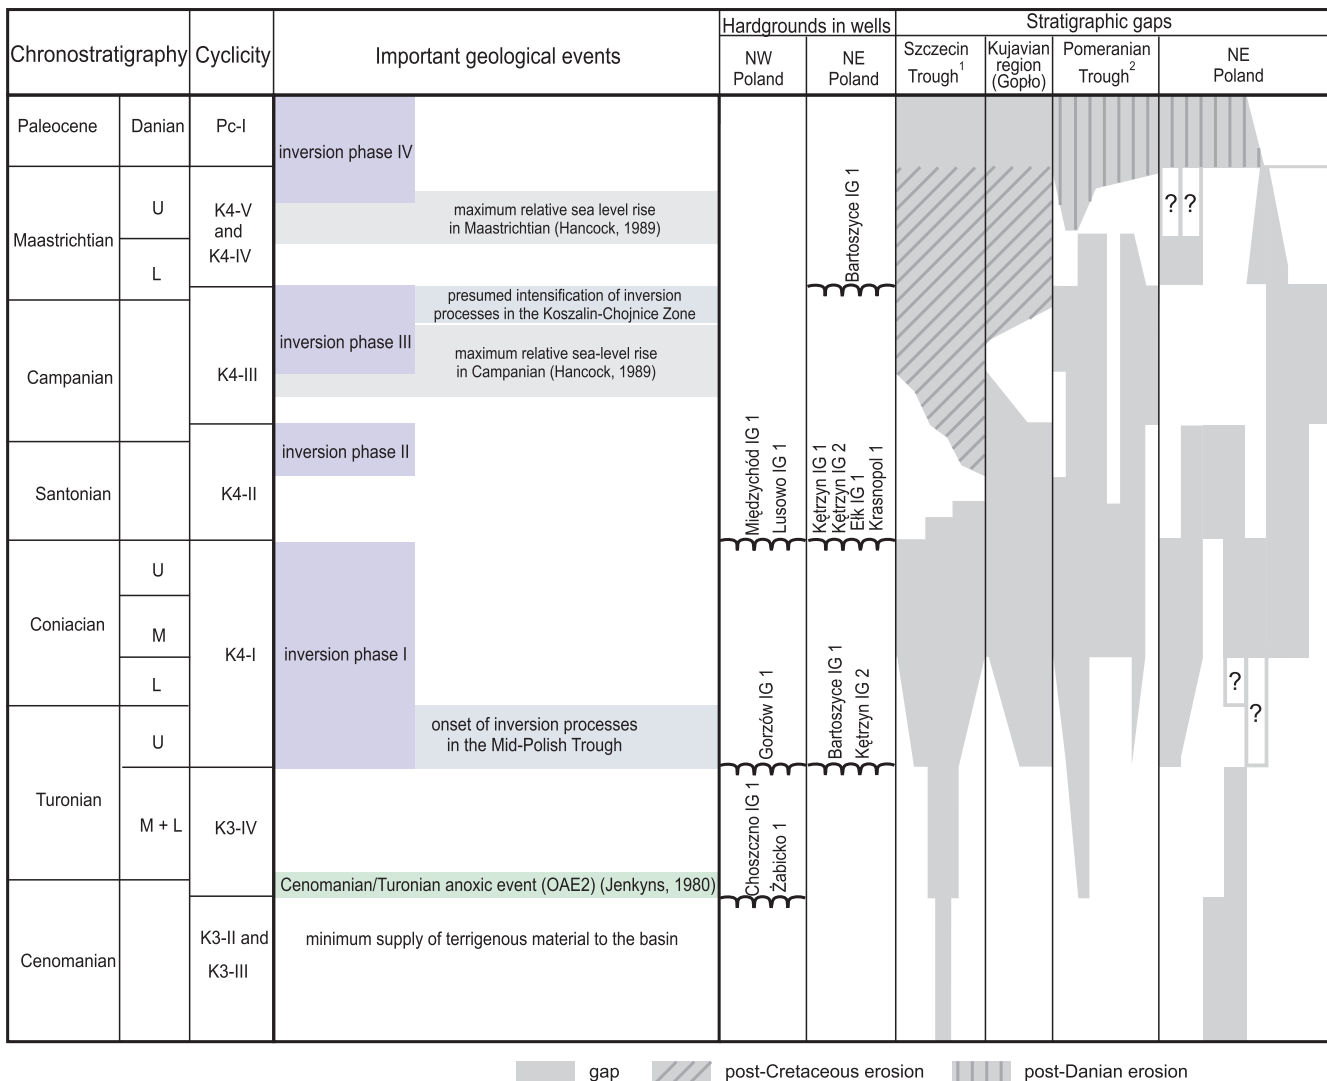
| Chronostratigraphy | | Cyclicity | Important geological events | Hardgrounds in wells NW Poland | Hardgrounds in wells NE Poland | Stratigraphic gaps Szczecin Trough$^1$ | Kujavian region (Gopło) | Pomeranian Trough$^2$ | NE Poland |
|---|---|---|---|---|---|---|---|---|---|
| Paleocene | Danian | Pc-I | inversion phase IV | | | | | | |
| Maastrichtian | U | K4-V and K4-IV | maximum relative sea level rise in Maastrichtian (Hancock, 1989) | | Bartoszyce IG 1 | | | | ? ? |
| | L | | | | | | | | |
| Campanian | | K4-III | inversion phase III; presumed intensification of inversion processes in the Koszalin-Chojnice Zone; maximum relative sea-level rise in Campanian (Hancock, 1989) | | | | | | |
| Santonian | | K4-II | inversion phase II | Międzychód IG 1, Lusowo IG 1 | Kętrzyn IG 1, Kętrzyn IG 2, Ełk IG 1, Krasnopol 1 | | | | |
| Coniacian | U | K4-I | inversion phase I | | | | | | |
| | M | | | | | | | | |
| | L | | | | | | | | ? |
| Turonian | U | | onset of inversion processes in the Mid-Polish Trough | Gorzów IG 1 | Bartoszyce IG 1, Kętrzyn IG 2 | | | | ? |
| | M + L | K3-IV | Cenomanian/Turonian anoxic event (OAE2) (Jenkyns, 1980) | Choszczno IG 1, Żabicko 1 | | | | | |
| Cenomanian | | K3-II and K3-III | minimum supply of terrigenous material to the basin | | | | | | |

gap post-Cretaceous erosion post-Danian erosion